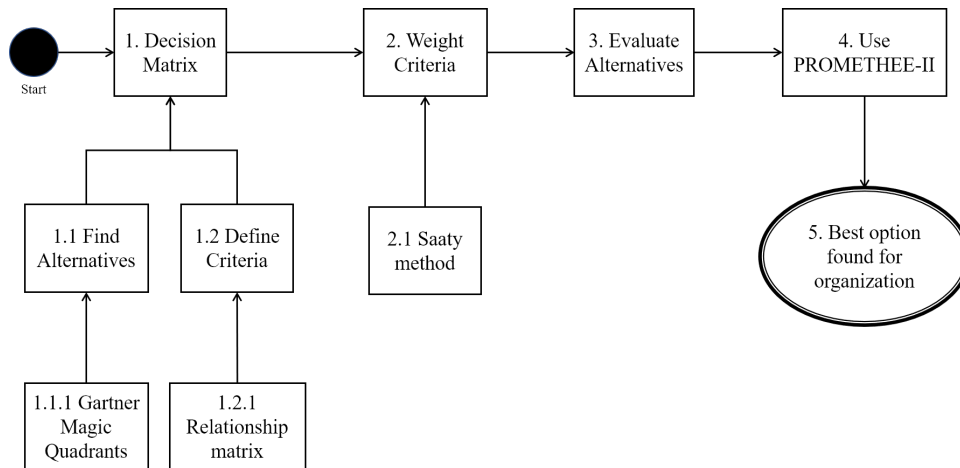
Start

1. Decision Matrix

2. Weight Criteria

3. Evaluate Alternatives

4. Use PROMETHEE-II

1.1 Find Alternatives

1.2 Define Criteria

2.1 Saaty method

5. Best option found for organization

1.1.1 Gartner Magic Quadrants

1.2.1 Relationship matrix